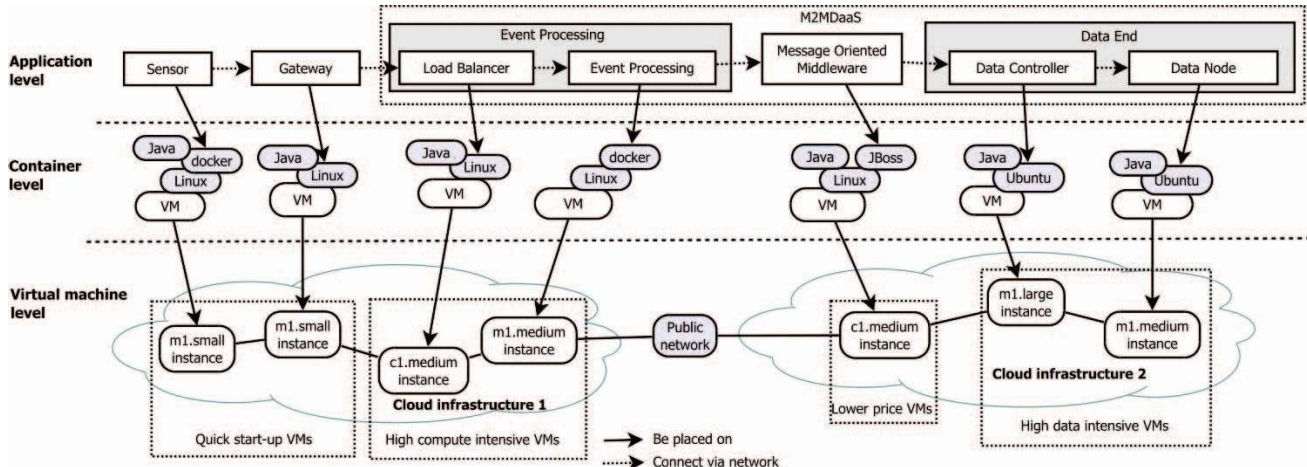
M2MDaaS

Application level

Sensor

Gateway

Event Processing

Load Balancer

Event Processing

Message Oriented Middleware

Data End

Data Controller

Data Node

Container level

Java

docker

Linux

VM

Java

Linux

VM

Java

Linux

docker

Linux

VM

Java

JBoss

Linux

VM

Java

Ubuntu

VM

Java

Ubuntu

VM

Virtual machine level

m1.small instance

m1.small instance

c1.medium instance

m1.medium instance

Cloud infrastructure 1

Public network

c1.medium instance

m1.large instance

m1.medium instance

Cloud infrastructure 2

Quick start-up VMs

High compute intensive VMs

Be placed on

Connect via network

Lower price VMs

High data intensive VMs